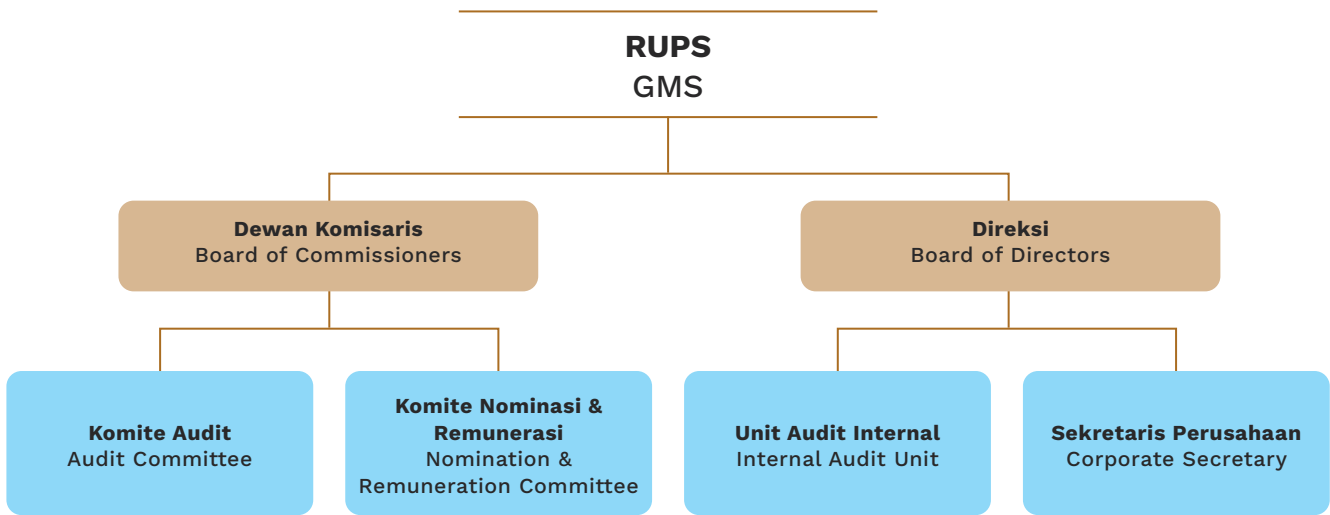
RUPS
GMS

Dewan Komisaris
Board of Commissioners

Direksi
Board of Directors

Komite Audit
Audit Committee

Komite Nominasi & Remunerasi
Nomination & Remuneration Committee

Unit Audit Internal
Internal Audit Unit

Sekretaris Perusahaan
Corporate Secretary